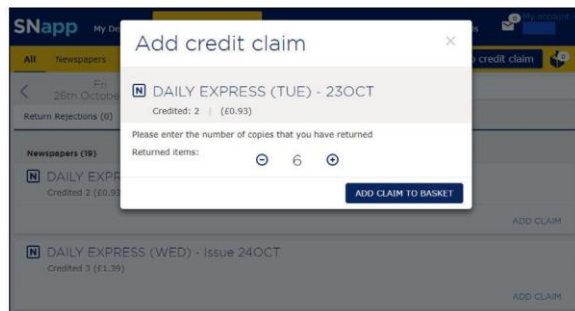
SNapp My De

My account

All Newspapers

credit claim

Fri 26th Octobe

Return Rejections (0)

Newspapers (19)

N DAILY EXPR

Credited 2 (£0.9

Add credit claim

×

N DAILY EXPRESS (TUE) - 23OCT

Credited: 2 | (£0.93)

Please enter the number of copies that you have returned

Returned items:

⊖ 6 ⊕

ADD CLAIM TO BASKET

ADD CLAIM

N DAILY EXPRESS (WED) - Issue 24OCT

Credited 3 (£1.39)

ADD CLAIM